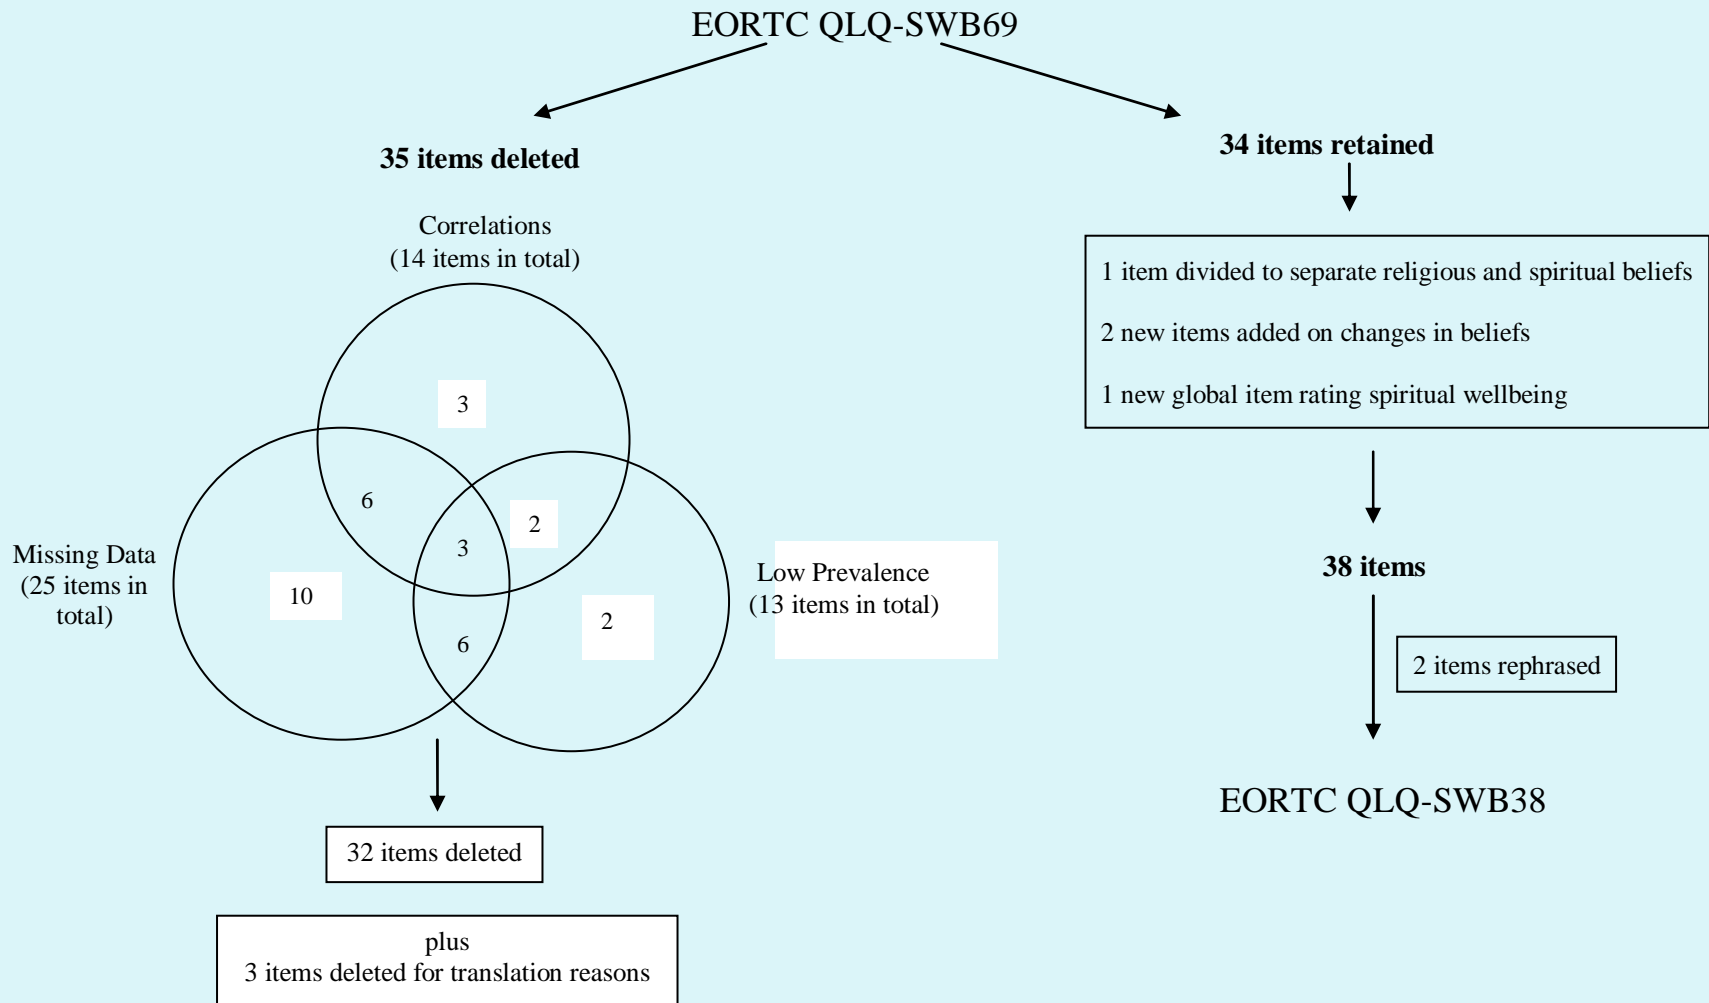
EORTC QLQ-SWB69

35 items deleted

Correlations
(14 items in total)

3

6

2

3

Missing Data
(25 items in total)

10

2

6

Low Prevalence
(13 items in total)

32 items deleted

plus
3 items deleted for translation reasons

34 items retained

1 item divided to separate religious and spiritual beliefs

2 new items added on changes in beliefs

1 new global item rating spiritual wellbeing

38 items

2 items rephrased

EORTC QLQ-SWB38